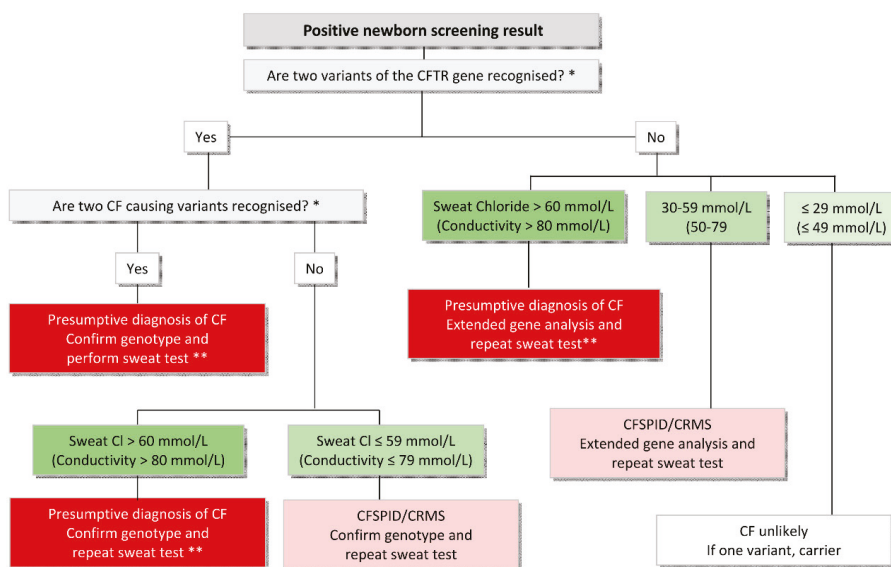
Positive newborn screening result

Are two variants of the CFTR gene recognised? *

Yes

No

Are two CF causing variants recognised? *

Yes

No

Presumptive diagnosis of CF
Confirm genotype and perform sweat test **

Sweat Cl > 60 mmol/L
(Conductivity > 80 mmol/L)

Presumptive diagnosis of CF
Confirm genotype and repeat sweat test **

Sweat Cl ≤ 59 mmol/L
(Conductivity ≤ 79 mmol/L)

CFSPID/CRMS
Confirm genotype and repeat sweat test

Sweat Chloride > 60 mmol/L
(Conductivity > 80 mmol/L)

Presumptive diagnosis of CF
Extended gene analysis and repeat sweat test**

30-59 mmol/L
(50-79

CFSPID/CRMS
Extended gene analysis and repeat sweat test

≤ 29 mmol/L
(≤ 49 mmol/L)

CF unlikely
If one variant, carrier